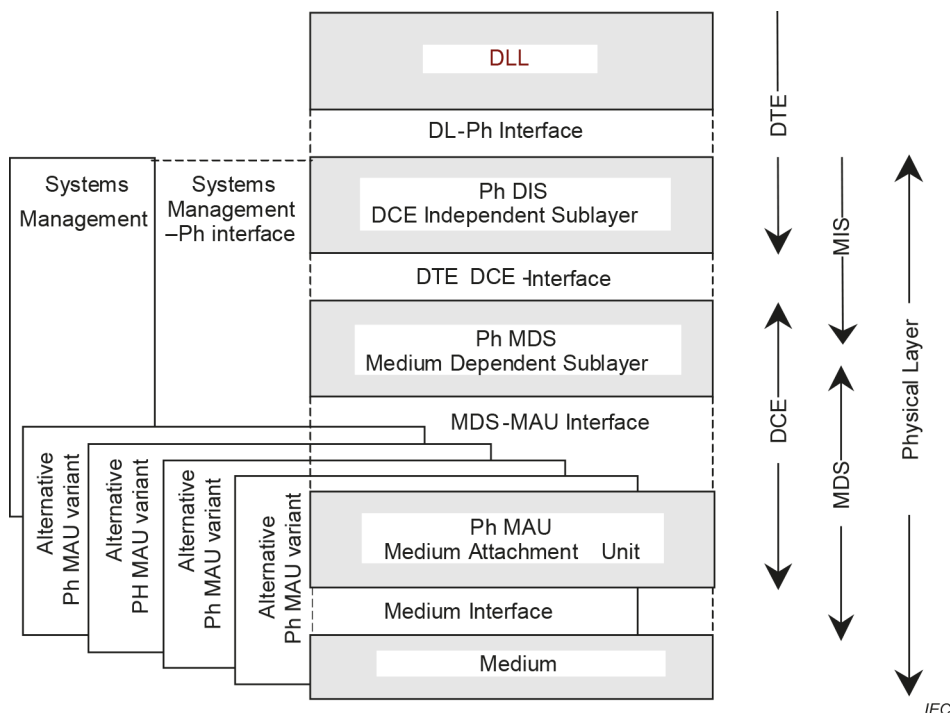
DLL

DL-Ph Interface

Systems Management

Systems Management –Ph interface

Ph DIS
DCE Independent Sublayer

DTE DCE -Interface

Ph MDS
Medium Dependent Sublayer

MDS-MAU Interface

Alternative Ph MAU variant

Alternative PH MAU variant

Alternative Ph MAU variant

Alternative Ph MAU variant

Ph MAU
Medium Attachment Unit

Medium Interface

Medium

DTE

MIS

DCE

MDS

Physical Layer

IEC